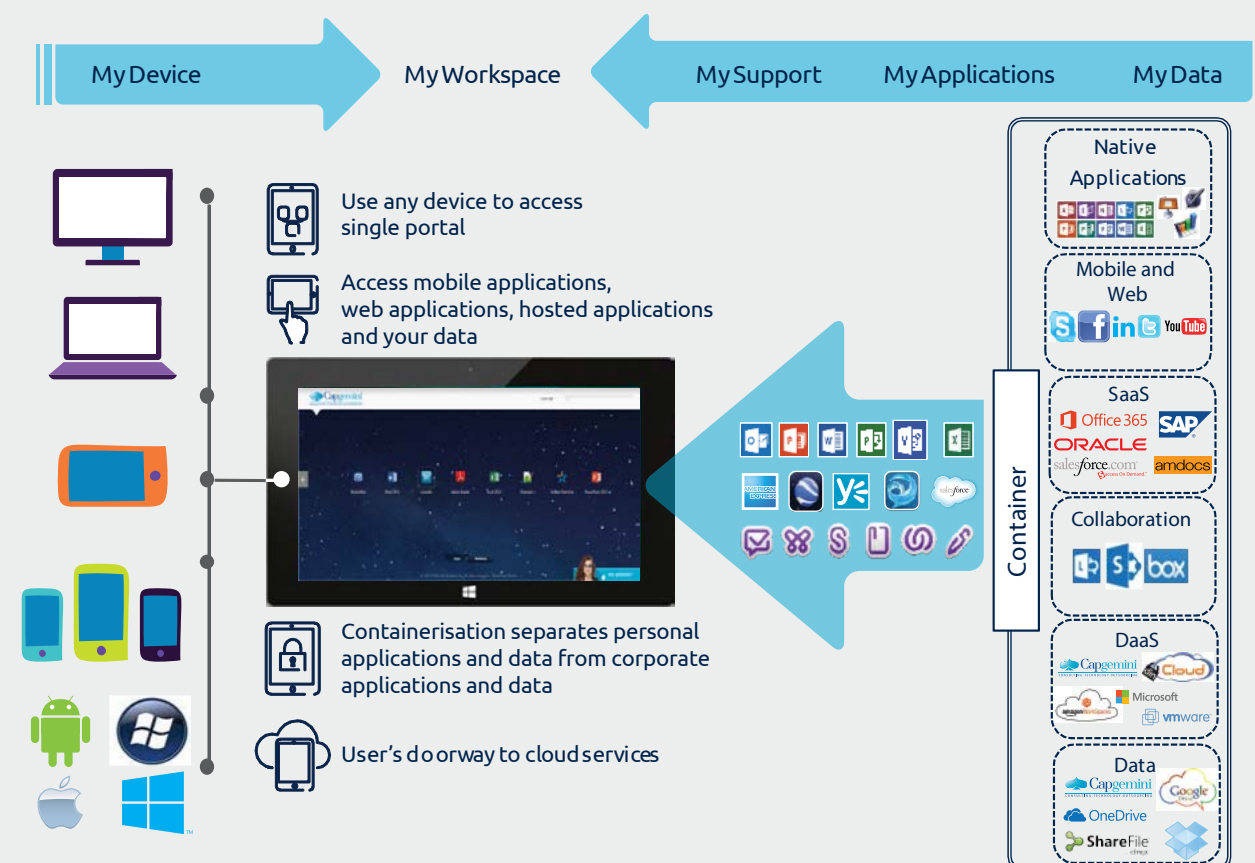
My Device

My Workspace

My Support

My Applications

My Data

Use any device to access single portal

Access mobile applications, web applications, hosted applications and your data

Capgemini

Containerisation separates personal applications and data from corporate applications and data

User's doorway to cloud services

salesforce

Container

Native Applications

Mobile and Web

You Tube

SaaS

Office 365

SAP

ORACLE

salesforce.com

amdocs

Collaboration

box

DaaS

Capgemini

Cloud

Microsoft

vmware

Data

Capgemini

Google

OneDrive

ShareFile